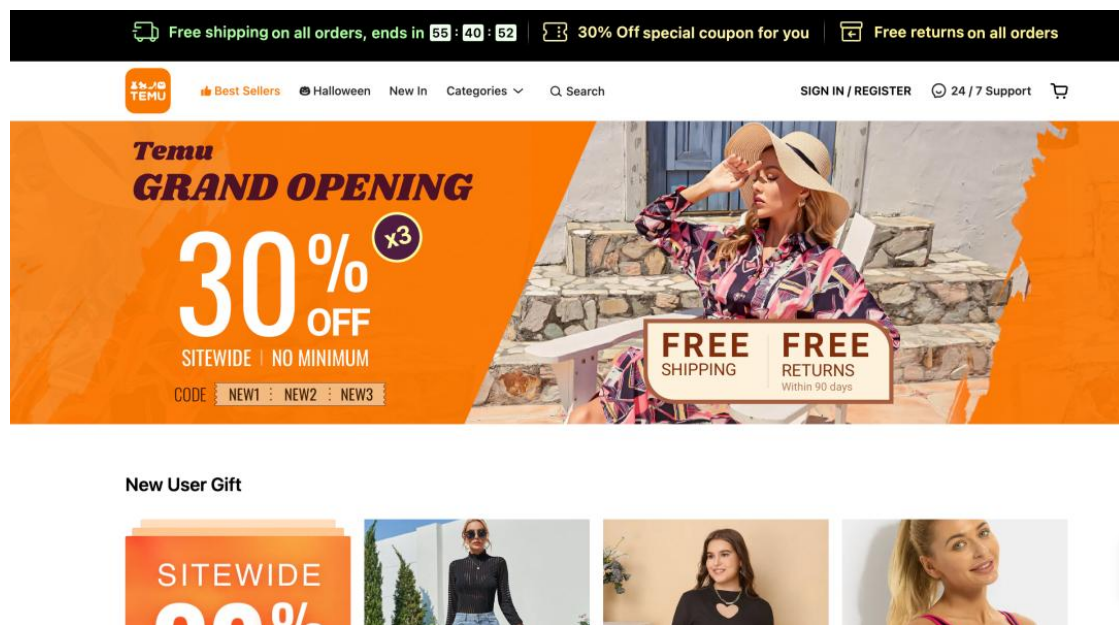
Free shipping on all orders, ends in 55 : 40 : 52 | 30% Off special coupon for you | Free returns on all orders

TEMU | Best Sellers | Halloween | New In | Categories | Search | SIGN IN / REGISTER | 24 / 7 Support

Temu
GRAND OPENING
30% OFF x3
SITEWIDE | NO MINIMUM
CODE NEW1 NEW2 NEW3

FREE SHIPPING
FREE RETURNS
Within 90 days

New User Gift

SITEWIDE
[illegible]